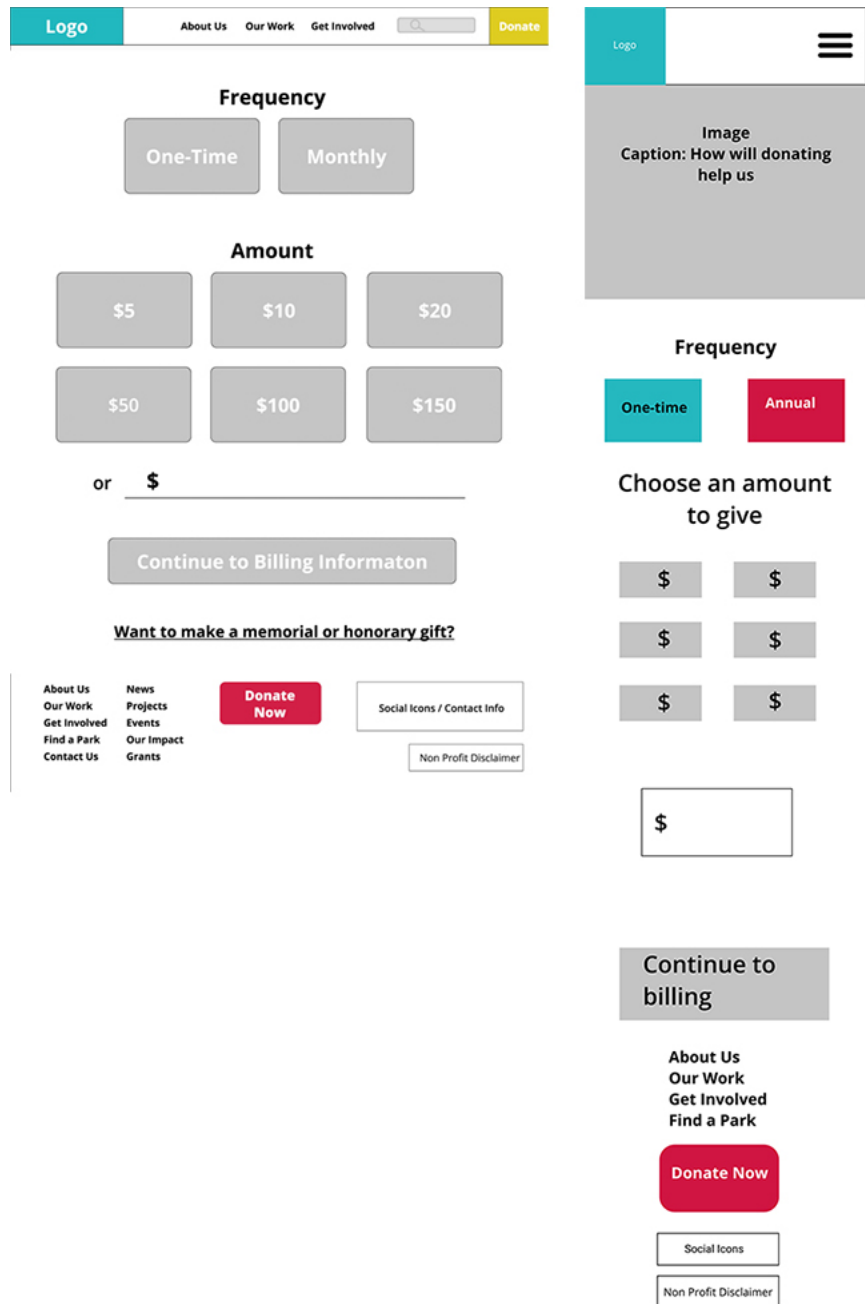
Logo About Us Our Work Get Involved Donate

Frequency

One-Time Monthly

Amount

$5 $10 $20

$50 $100 $150

or $

Continue to Billing Informaton

Want to make a memorial or honorary gift?

About Us
Our Work
Get Involved
Find a Park
Contact Us

News
Projects
Events
Our Impact
Grants

Donate Now

Social Icons / Contact Info

Non Profit Disclaimer

Logo

Image
Caption: How will donating help us

Frequency

One-time Annual

Choose an amount to give

$ $

$ $

$ $

$

Continue to billing

About Us
Our Work
Get Involved
Find a Park

Donate Now

Social Icons

Non Profit Disclaimer